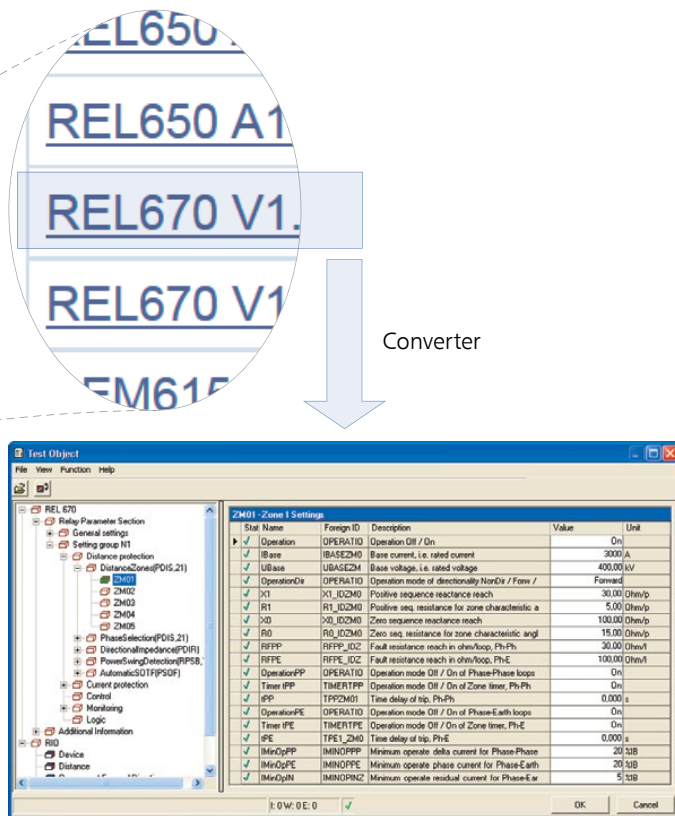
REL650

REL650 A1

REL670 V1.

REL670 V1

EM615

Converter

Test Object

File View Function Help

REL 670
Relay Parameter Section
General settings
Setting group N1
Distance protection
DistanceZones(PDIS,21)
ZM01
ZM02
ZM03
ZM04
ZM05
PhaseSelection(PDIS,21)
DirectionalImpedance(PDIR)
PowerSwingDetection(RPSB,
AutomaticSOTF(PSOF)
Current protection
Control
Monitoring
Logic
Additional Information
RIO
Device
Distance

ZM01 - Zone 1 Settings

| Stat | Name | Foreign ID | Description | Value | Unit |
|---|---|---|---|---|---|
| ✓ | Operation | OPERATIO | Operation Off / On | On | |
| ✓ | IBase | IBASEZM0 | Base current, i.e. rated current | 3000 | A |
| ✓ | UBase | UBASEZM | Base voltage, i.e. rated voltage | 400,00 | kV |
| ✓ | OperationDir | OPERATIO | Operation mode of directionality NonDir / Forw / | Forward | |
| ✓ | X1 | X1_IDZM0 | Positive sequence reactance reach | 30,00 | Ohm/p |
| ✓ | R1 | R1_IDZM0 | Positive seq. resistance for zone characteristic a | 5,00 | Ohm/p |
| ✓ | X0 | X0_IDZM0 | Zero sequence reactance reach | 100,00 | Ohm/p |
| ✓ | R0 | R0_IDZM0 | Zero seq. resistance for zone characteristic angl | 15,00 | Ohm/p |
| ✓ | RFPP | RFPP_IDZ | Fault resistance reach in ohm/loop, Ph-Ph | 30,00 | Ohm/l |
| ✓ | RFPE | RFPE_IDZ | Fault resistance reach in ohm/loop, Ph-E | 100,00 | Ohm/l |
| ✓ | OperationPP | OPERATIO | Operation mode Off / On of Phase-Phase loops | On | |
| ✓ | Timer tPP | TIMERTPP | Operation mode Off / On of Zone timer, Ph-Ph | On | |
| ✓ | tPP | TPPZM01 | Time delay of trip, Ph-Ph | 0,000 | s |
| ✓ | OperationPE | OPERATIO | Operation mode Off / On of Phase-Earth loops | On | |
| ✓ | Timer tPE | TIMERTPE | Operation mode Off / On of Zone timer, Ph-E | On | |
| ✓ | tPE | TPE1_ZM0 | Time delay of trip, Ph-E | 0,000 | s |
| ✓ | IMinOpPP | IMINOPPP | Minimum operate delta current for Phase-Phase | 20 | %IB |
| ✓ | IMinOpPE | IMINOPPE | Minimum operate phase current for Phase-Earth | 20 | %IB |
| ✓ | IMinOpIN | IMINOPINZ | Minimum operate residual current for Phase-Ear | 5 | %IB |

I: 0 W: 0 E: 0

OK Cancel